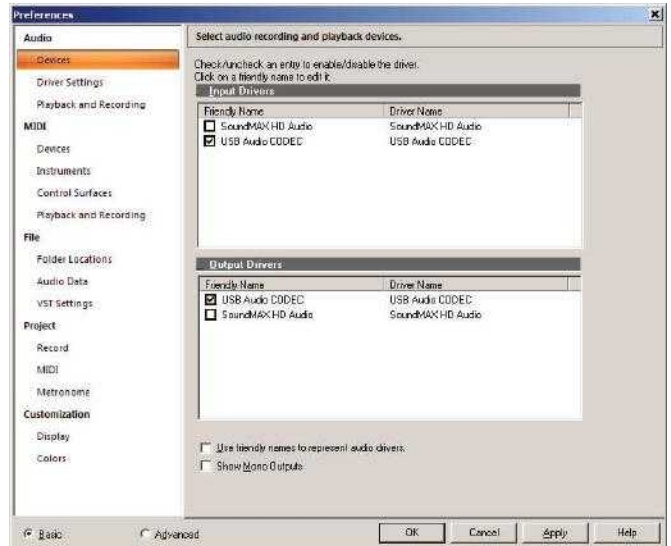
Preferences

Audio
Devices
Driver Settings
Playback and Recording
MIDI
Devices
Instruments
Control Surfaces
Playback and Recording
File
Folder Locations
Audio Data
VST Settings
Project
Record
MIDI
Metronome
Customization
Display
Colors

Select audio recording and playback devices.

Check/uncheck an entry to enable/disable the driver.
Click on a friendly name to edit it.

Input Drivers

| Friendly Name | Driver Name |
|---|---|
| ☐ SoundMAX HD Audio | SoundMAX HD Audio |
| ☑ USB Audio CODEC | USB Audio CODEC |

Output Drivers

| Friendly Name | Driver Name |
|---|---|
| ☑ USB Audio CODEC | USB Audio CODEC |
| ☐ SoundMAX HD Audio | SoundMAX HD Audio |

☐ Use friendly names to represent audio drivers
☐ Show Mono Outputs

Basic
Advanced
OK
Cancel
Apply
Help